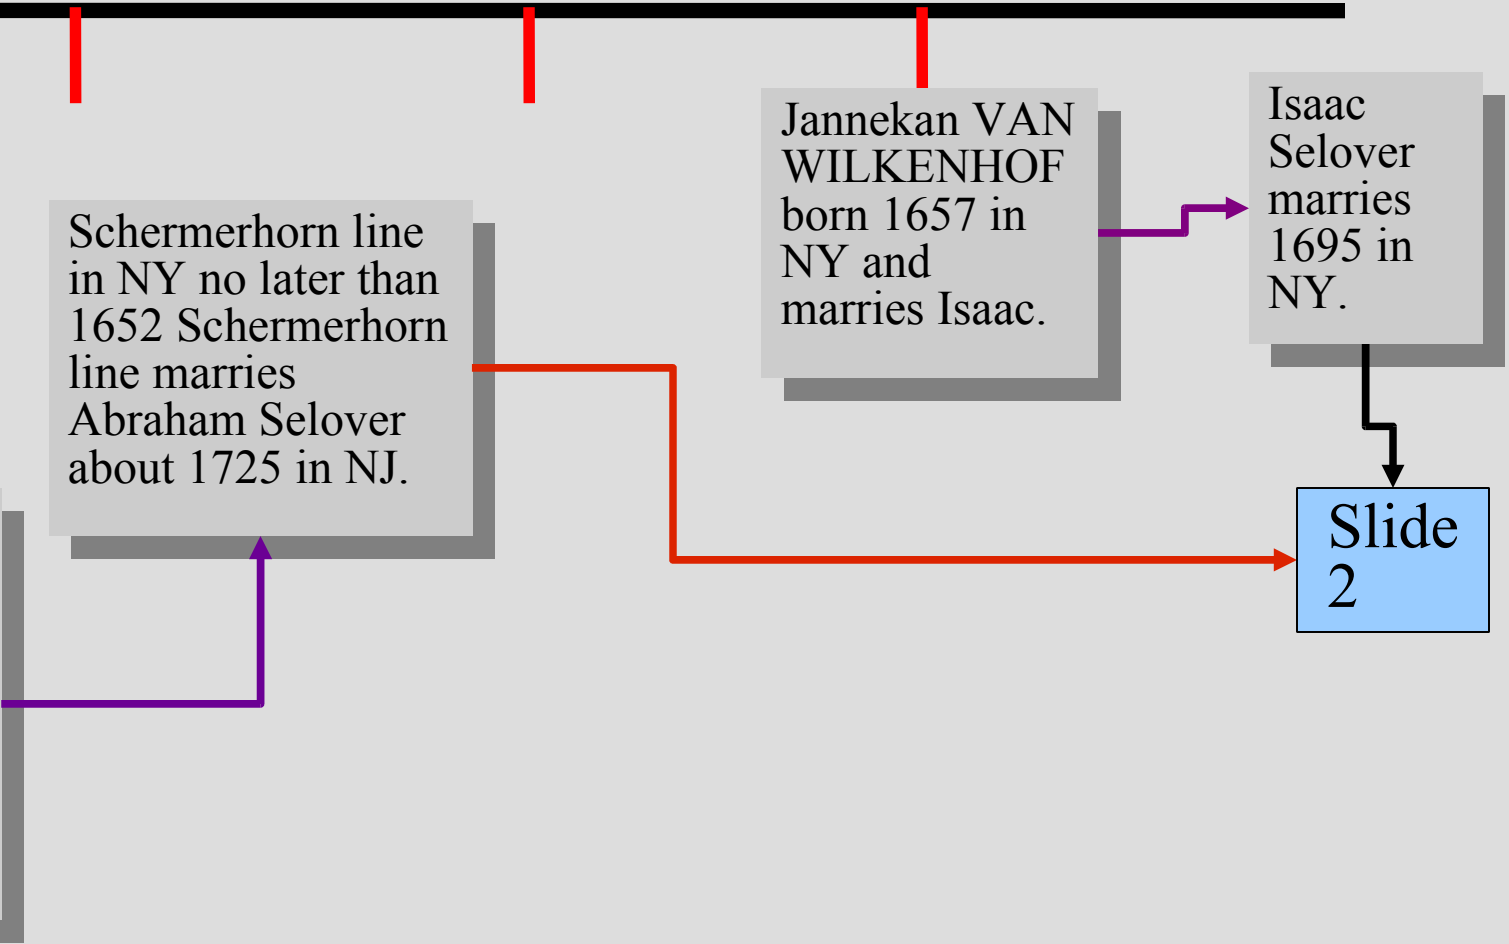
Jannekan VAN WILKENHOF born 1657 in NY and marries Isaac.

Isaac Selover marries 1695 in NY.

Schermerhorn line in NY no later than 1652 Schermerhorn line marries Abraham Selover about 1725 in NJ.

Slide 2